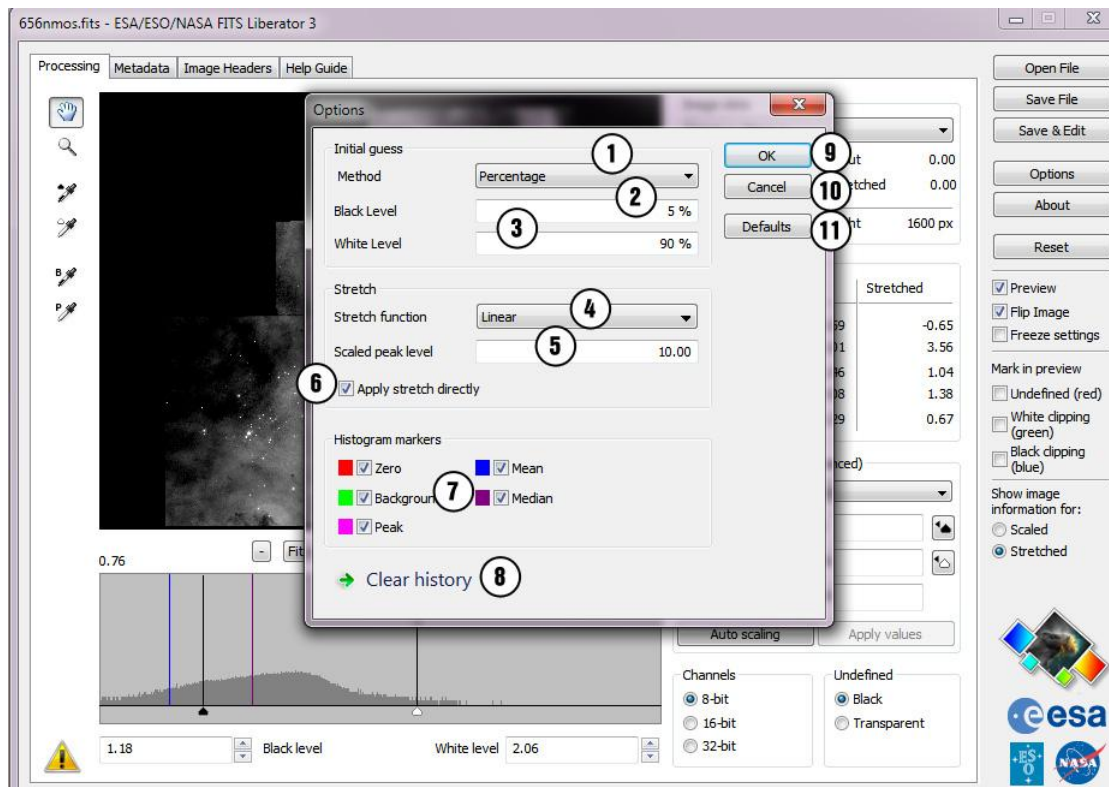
656nmos.fits - ESA/ESO/NASA FITS Liberator 3

Processing | Metadata | Image Headers | Help Guide

Open File
Save File
Save & Edit
Options
About
Reset

Options

Initial guess
Method Percentage
Black Level 5 %
White Level 90 %

Stretch
Stretch function Linear
Scaled peak level 10.00
Apply stretch directly

Histogram markers
Zero
Mean
Background
Median
Peak

Clear history

OK
Cancel
Defaults

1 2 3 4 5 6 7 8 9 10 11

ut 0.00
tched 0.00
ht 1600 px

Stretched
-0.65
3.56
1.04
1.38
0.67

nced)

Auto scaling
Apply values

Preview
Flip Image
Freeze settings
Mark in preview
Undefined (red)
White clipping (green)
Black clipping (blue)
Show image information for:
Scaled
Stretched

0.76
- Fit

Channels
8-bit
16-bit
32-bit

Undefined
Black
Transparent

1.18 Black level
White level 2.06

esa